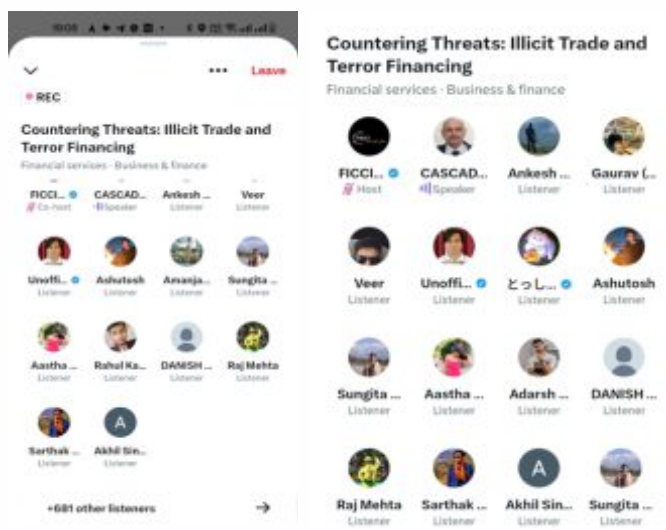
10:05

Leave

REC

Countering Threats: Illicit Trade and Terror Financing

Financial services · Business & finance

FICCI... Co-host
CASCAD... Speaker
Ankesh ... Listener
Veer Listener

Unoffi... Listener
Ashutosh Listener
Amanja... Listener
Sungita ... Listener

Aastha ... Listener
Rahul Ka... Listener
DANISH ... Listener
Raj Mehta Listener

Sarthak ... Listener
A
Akhil Sin... Listener

+681 other listeners

Countering Threats: Illicit Trade and Terror Financing

Financial services · Business & finance

FICCI... Host
CASCAD... Speaker
Ankesh ... Listener
Gaurav (... Listener

Veer Listener
Unoffi... Listener
とっし... Listener
Ashutosh Listener

Sungita ... Listener
Aastha ... Listener
Adarsh ... Listener
DANISH ... Listener

Raj Mehta Listener
Sarthak ... Listener
A
Akhil Sin... Listener
Sungita ... Listener